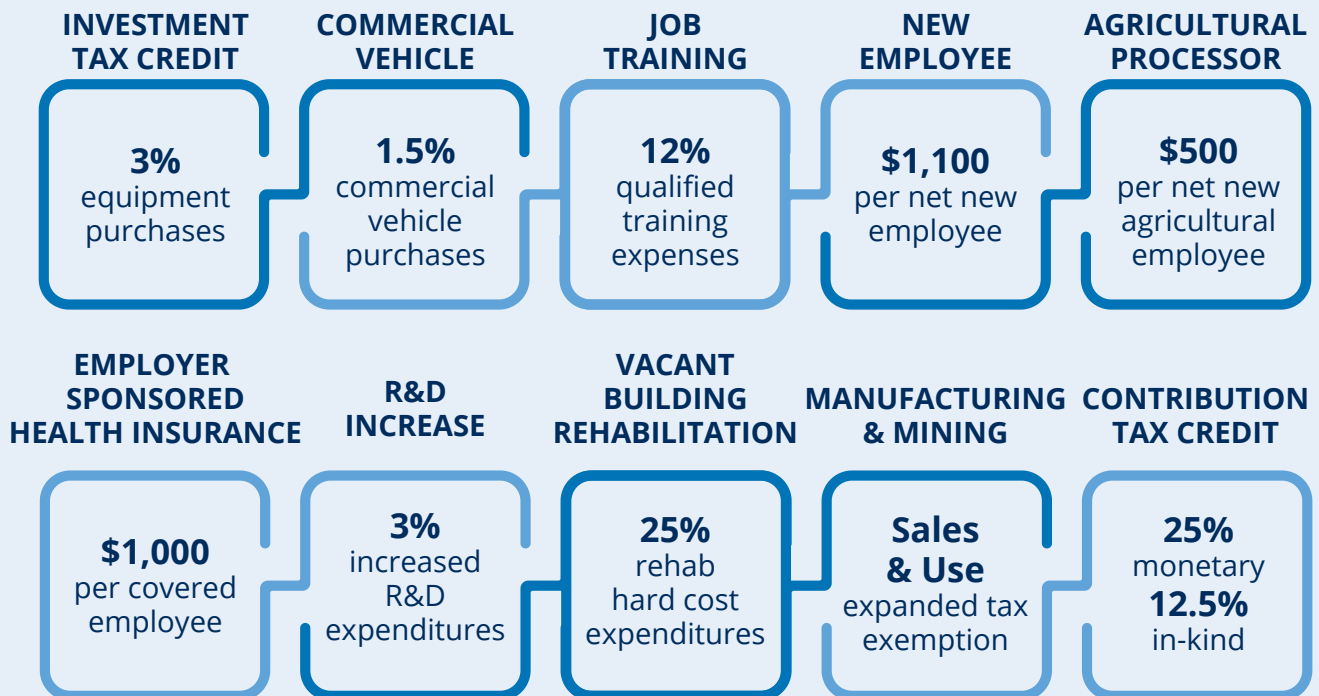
INVESTMENT TAX CREDIT

3%
equipment purchases

COMMERCIAL VEHICLE

1.5%
commercial vehicle purchases

JOB TRAINING

12%
qualified training expenses

NEW EMPLOYEE

$1,100
per net new employee

AGRICULTURAL PROCESSOR

$500
per net new agricultural employee

EMPLOYER SPONSORED HEALTH INSURANCE

$1,000
per covered employee

R&D INCREASE

3%
increased R&D expenditures

VACANT BUILDING REHABILITATION

25%
rehab hard cost expenditures

MANUFACTURING & MINING

Sales & Use
expanded tax exemption

CONTRIBUTION TAX CREDIT

25%
monetary
12.5%
in-kind